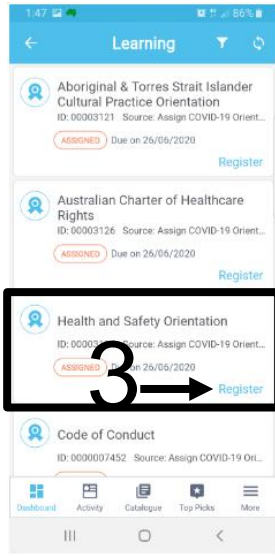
1:47 86%

Learning

Aboriginal & Torres Strait Islander Cultural Practice Orientation

ID: 00003121 Source: Assign COVID-19 Orient...

ASSIGNED Due on 26/06/2020

Register

Australian Charter of Healthcare Rights

ID: 00003126 Source: Assign COVID-19 Orient...

ASSIGNED Due on 26/06/2020

Register

Health and Safety Orientation

ID: 0000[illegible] Source: Assign COVID-19 Orient...

ASSIGNED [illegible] 26/06/2020

3

Register

Code of Conduct

ID: 0000007452 Source: Assign COVID-19 Orient...

Dashboard Activity Catalogue Top Picks More